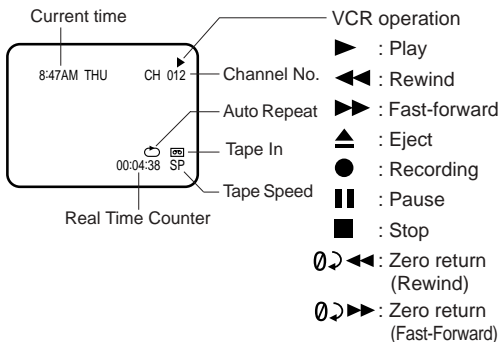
Current time

VCR operation

8:47AM THU

CH 012

Channel No.

Auto Repeat

Tape In

00:04:38 SP

Tape Speed

Real Time Counter

► : Play

◄◄ : Rewind

►► : Fast-forward

▲ : Eject

● : Recording

❚❚ : Pause

■ : Stop

0⤸◄◄ : Zero return (Rewind)

0⤸►► : Zero return (Fast-Forward)